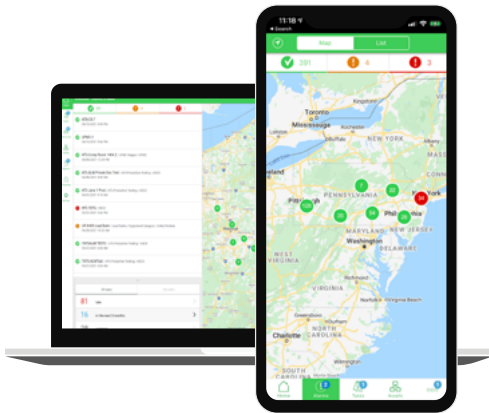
11:18
Search
Map
List
201
4
3
Toronto
Mississauga
Rochester
NEW YORK
MASS
Cleveland
PENNSYLVANIA
Pittsburgh
Philadelphia
New York
NEW JERSEY
MARYLAND
Washington
DELAWARE
VIRGINIA
WEST VIRGINIA
Virginia Beach
Charlotte
NORTH CAROLINA
Home
Alarms
Tasks
Assets
81
16